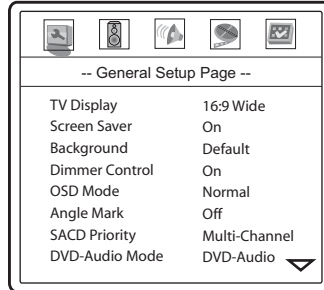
-- General Setup Page --

| | |
|---|---|
| TV Display | 16:9 Wide |
| Screen Saver | On |
| Background | Default |
| Dimmer Control | On |
| OSD Mode | Normal |
| Angle Mark | Off |
| SACD Priority | Multi-Channel |
| DVD-Audio Mode | DVD-Audio |